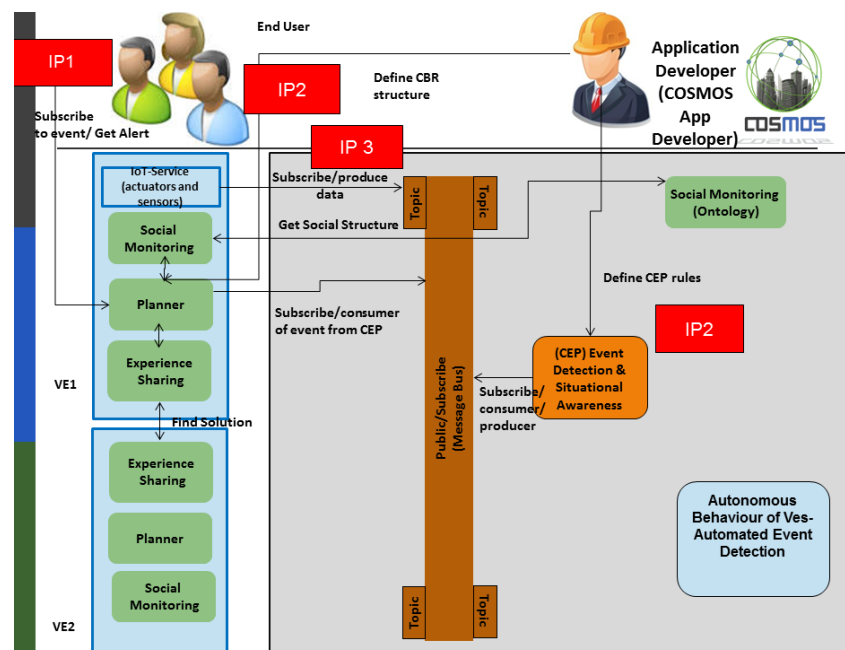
End User

IP1

IP2

Define CBR structure

Application Developer (COSMOS App Developer)

COSMOS

Subscribe to event/ Get Alert

IP 3

IoT-Service (actuators and sensors)

Subscribe/produce data

Topic

Topic

Social Monitoring (Ontology)

Social Monitoring

Get Social Structure

Define CEP rules

Planner

Subscribe/consumer of event from CEP

IP2

Experience Sharing

(CEP) Event Detection & Situational Awareness

VE1

Subscribe/ consumer/ producer

Find Solution

Public/Subscribe (Message Bus)

Experience Sharing

Autonomous Behaviour of Ves-Automated Event Detection

Planner

Social Monitoring

VE2

Topic

Topic